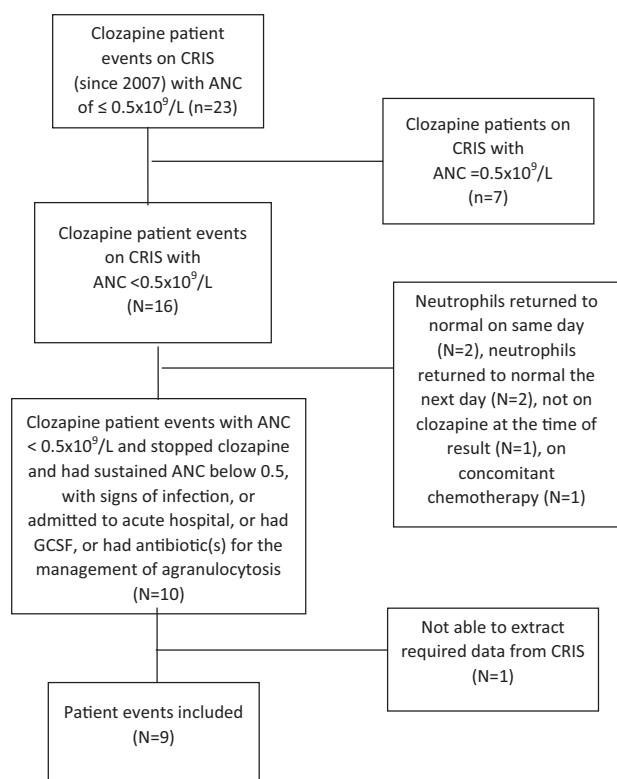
Clozapine patient events on CRIS (since 2007) with ANC of ≤ $0.5x10^9/L$ (n=23)

Clozapine patients on CRIS with ANC $=0.5x10^9/L$ (n=7)

Clozapine patient events on CRIS with ANC $<0.5x10^9/L$ (N=16)

Neutrophils returned to normal on same day (N=2), neutrophils returned to normal the next day (N=2), not on clozapine at the time of result (N=1), on concomitant chemotherapy (N=1)

Clozapine patient events with ANC $< 0.5x10^9/L$ and stopped clozapine and had sustained ANC below 0.5, with signs of infection, or admitted to acute hospital, or had GCSF, or had antibiotic(s) for the management of agranulocytosis (N=10)

Not able to extract required data from CRIS (N=1)

Patient events included (N=9)